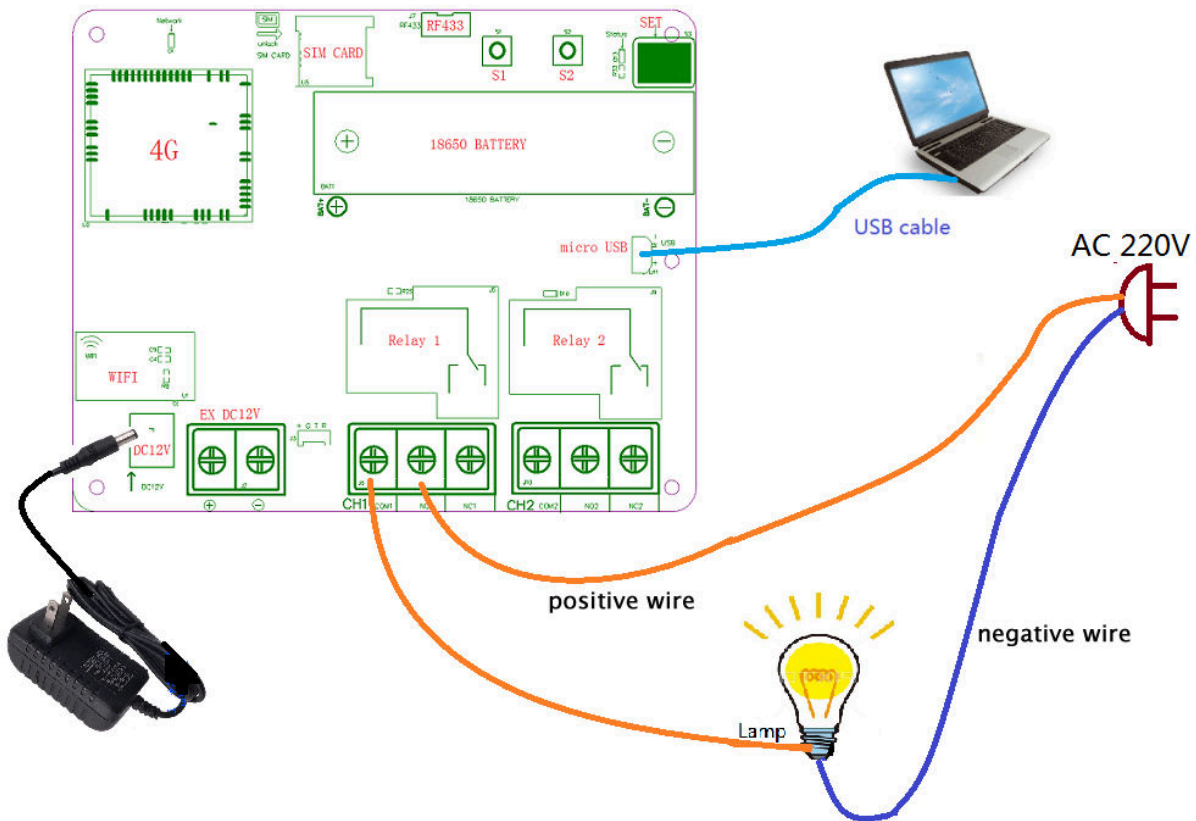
Network

SIM

Unlock

SIM CARD

SIM CARD

RF433

RF433

S1

S2

S1

S2

Status

SET

4G

18650 BATTERY

BAT1

18650 BATTERY

BAT+

BAT-

USB cable

micro USB

USB

AC 220V

Relay 1

Relay 2

WIFI

EX DC12V

DC12V

DC12V

CH1

COM1

NO1

NC1

CH2

COM2

NO2

NC2

positive wire

negative wire

Lamp